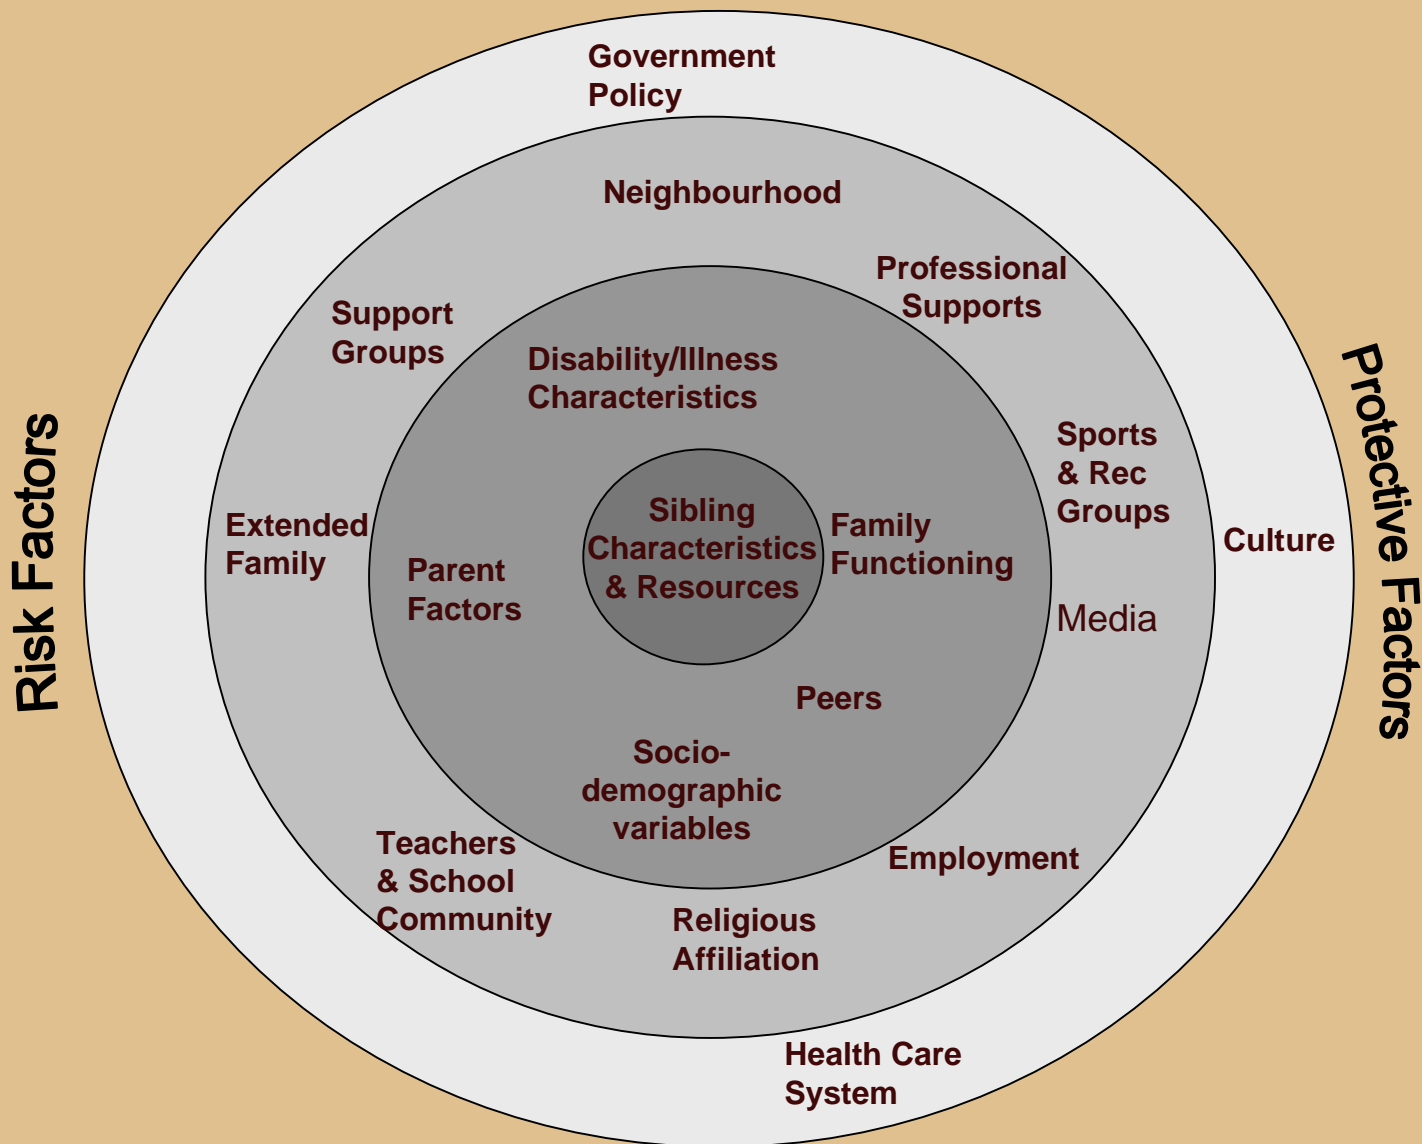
Risk Factors

Government Policy

Neighbourhood

Professional Supports

Support Groups

Disability/Illness Characteristics

Sports & Rec Groups

Culture

Protective Factors

Extended Family

Parent Factors

Sibling Characteristics & Resources

Family Functioning

Media

Peers

Socio-demographic variables

Teachers & School Community

Employment

Religious Affiliation

Health Care System